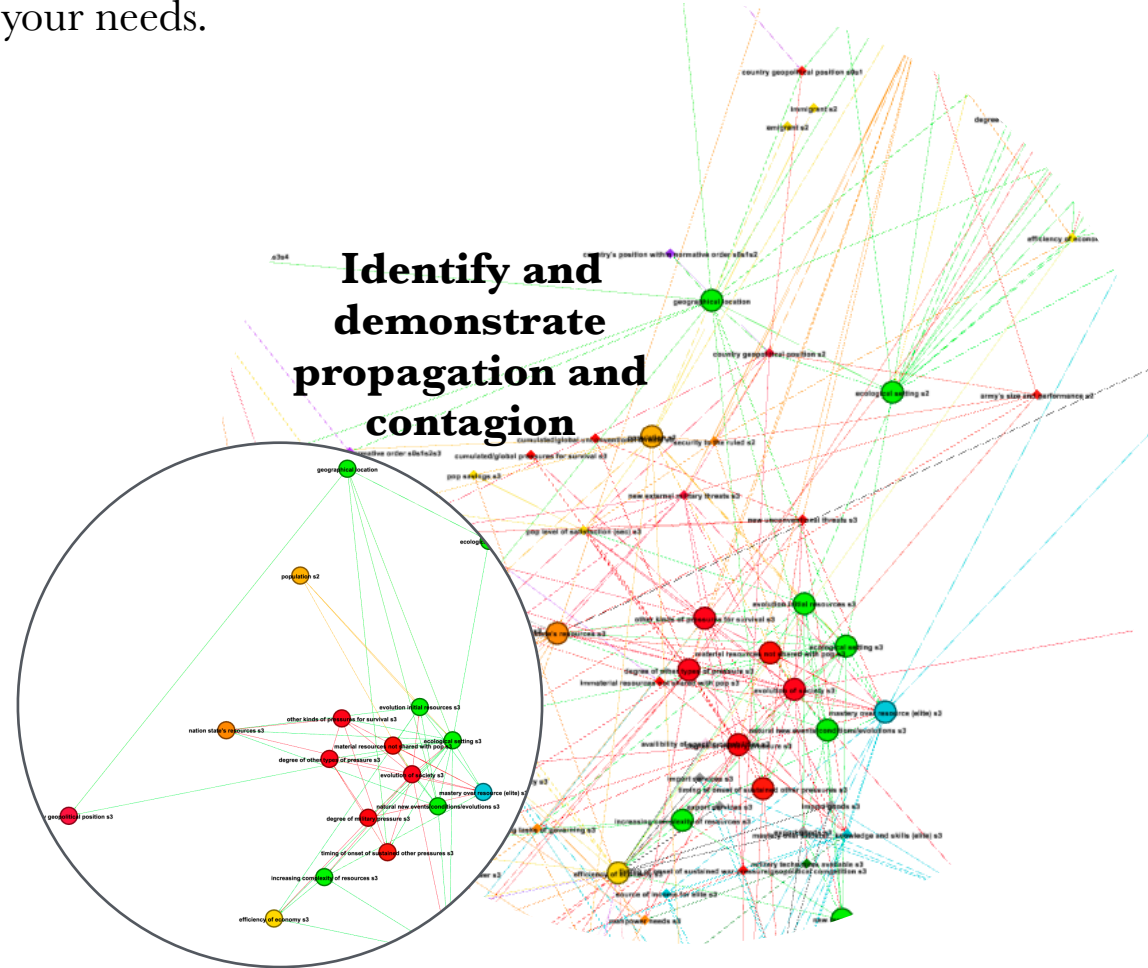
your needs.

Identify and demonstrate propagation and contagion

country geopolitical position s0s1

immigrant s2

emigrant s2

degree

efficiency of econo

s3s4

country's position within normative order s0s1s2

geographical location

country geopolitical position s2

ecological setting s2

army's size and performance s2

cumulated/global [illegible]

security to the ruled s2

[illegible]ative order s0s1s2s3

cumulated/global pressures for survival s3

pop average s3

new external military threats s3

new unconventional threats s3

pop level of satisfaction (soc) s3

evolution initial resources s3

other kinds of pressures for survival s3

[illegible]'s resources s3

ecological setting s3

material resources not shared with pop s3

degree of other types of pressure s3

immaterial resources not shared with pop s3

evolution of society s3

mastery over resource (elite) s3

natural new events/conditions/evolutions s3

availability of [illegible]

import services s3

timing of onset of sustained other pressures s3

export services s3

immigrants s3

increasing complexity of resources s3

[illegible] knowledge and skills (elite) s3

military technology available s3

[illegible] of governing s3

efficiency of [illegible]

timing of onset of sustained war pressure/geopolitical competition s3

source of income for elite s3

man power needs s3

geographical location

ecolog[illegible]

population s2

evolution initial resources s3

other kinds of pressures for survival s3

nation state's resources s3

ecological setting s3

material resources not shared with pop s3

degree of other types of pressure s3

evolution of society s3

mastery over resource (elite) s3

natural new events/conditions/evolutions s3

geopolitical position s3

degree of military pressure s3

timing of onset of sustained other pressures s3

increasing complexity of resources s3

efficiency of economy s3